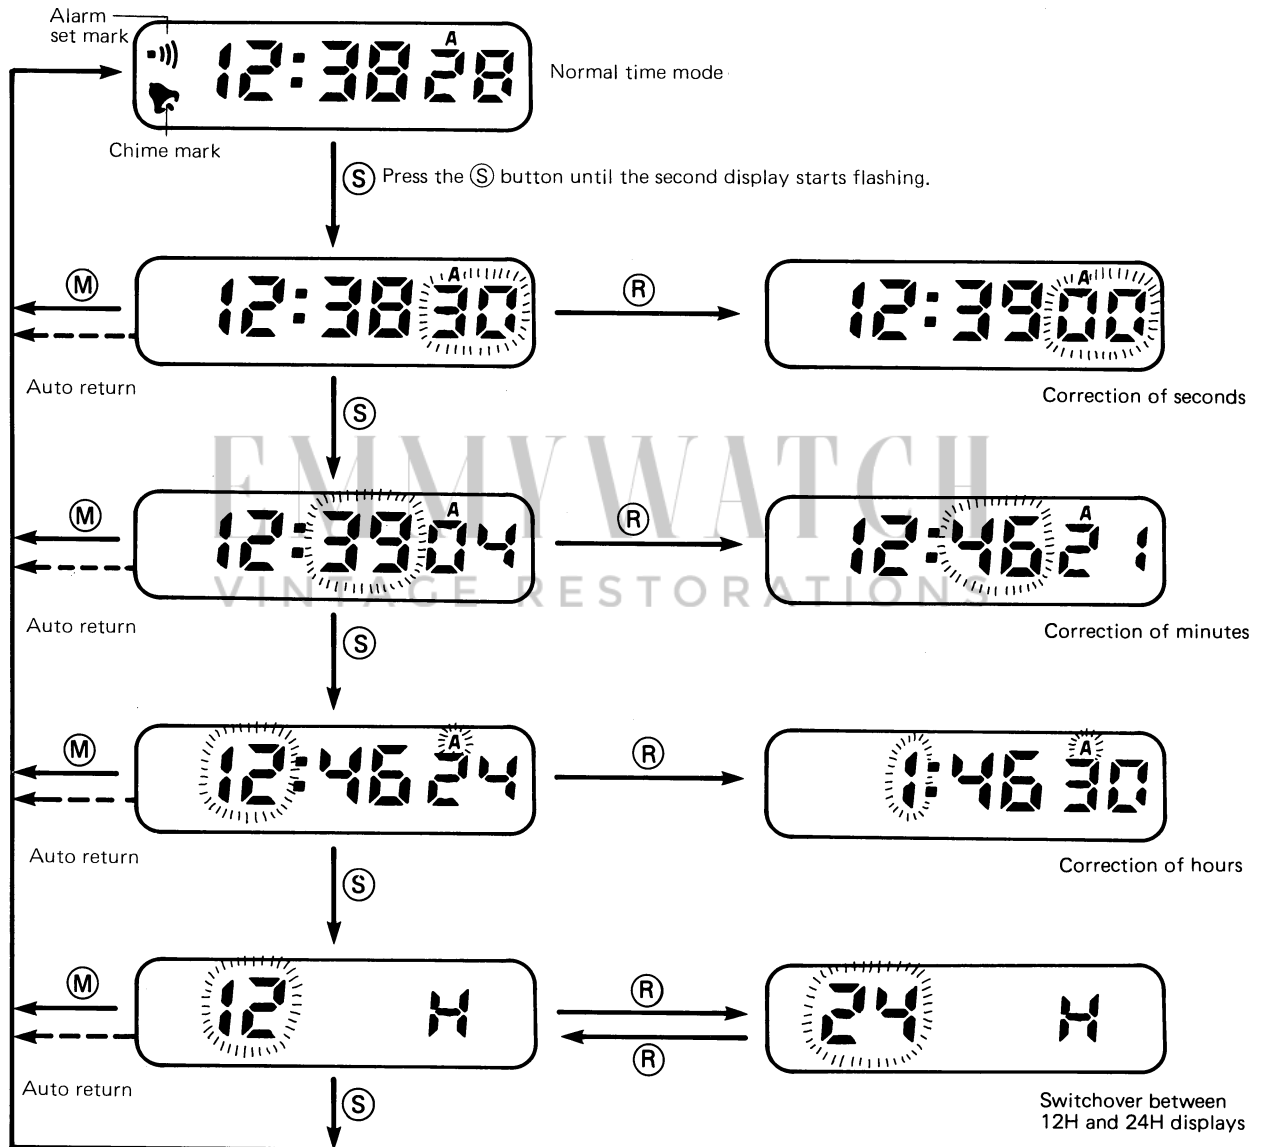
Alarm set mark

12:38 A 28

Normal time mode

Chime mark

Ⓢ Press the Ⓢ button until the second display starts flashing.

Ⓜ

12:38 A 30

Ⓡ

12:39 A 00

Auto return

Correction of seconds

Ⓢ

EMMYWATCH
VINTAGE RESTORATIONS

Ⓜ

12:39 A 04

Ⓡ

12:46 A 21

Auto return

Correction of minutes

Ⓢ

Ⓜ

12:46 A 24

Ⓡ

1:46 A 30

Auto return

Correction of hours

Ⓢ

Ⓜ

12 H

Ⓡ

24 H

Ⓡ

Auto return

Ⓢ

Switchover between 12H and 24H displays